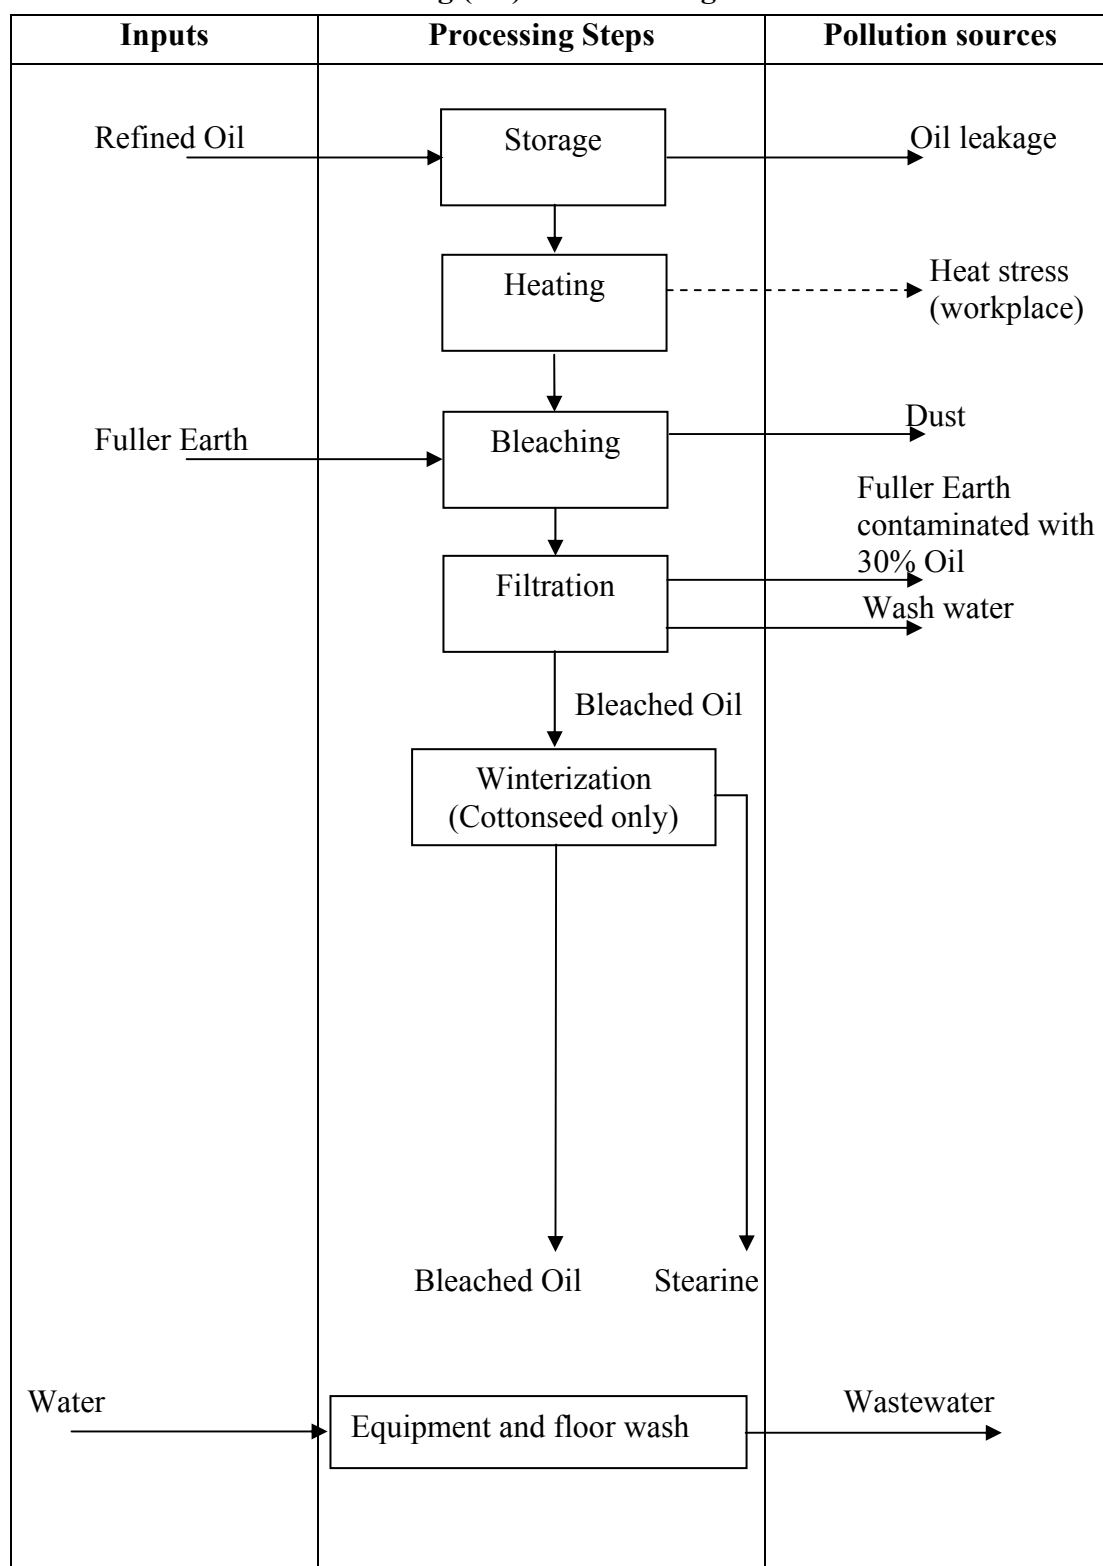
g (…) …ing

| Inputs | Processing Steps | Pollution sources |
|---|---|---|

Refined Oil

Storage

Oil leakage

Heating

Heat stress (workplace)

Fuller Earth

Bleaching

Dust

Fuller Earth contaminated with 30% Oil

Filtration

Wash water

Bleached Oil

Winterization (Cottonseed only)

Bleached Oil

Stearine

Water

Equipment and floor wash

Wastewater